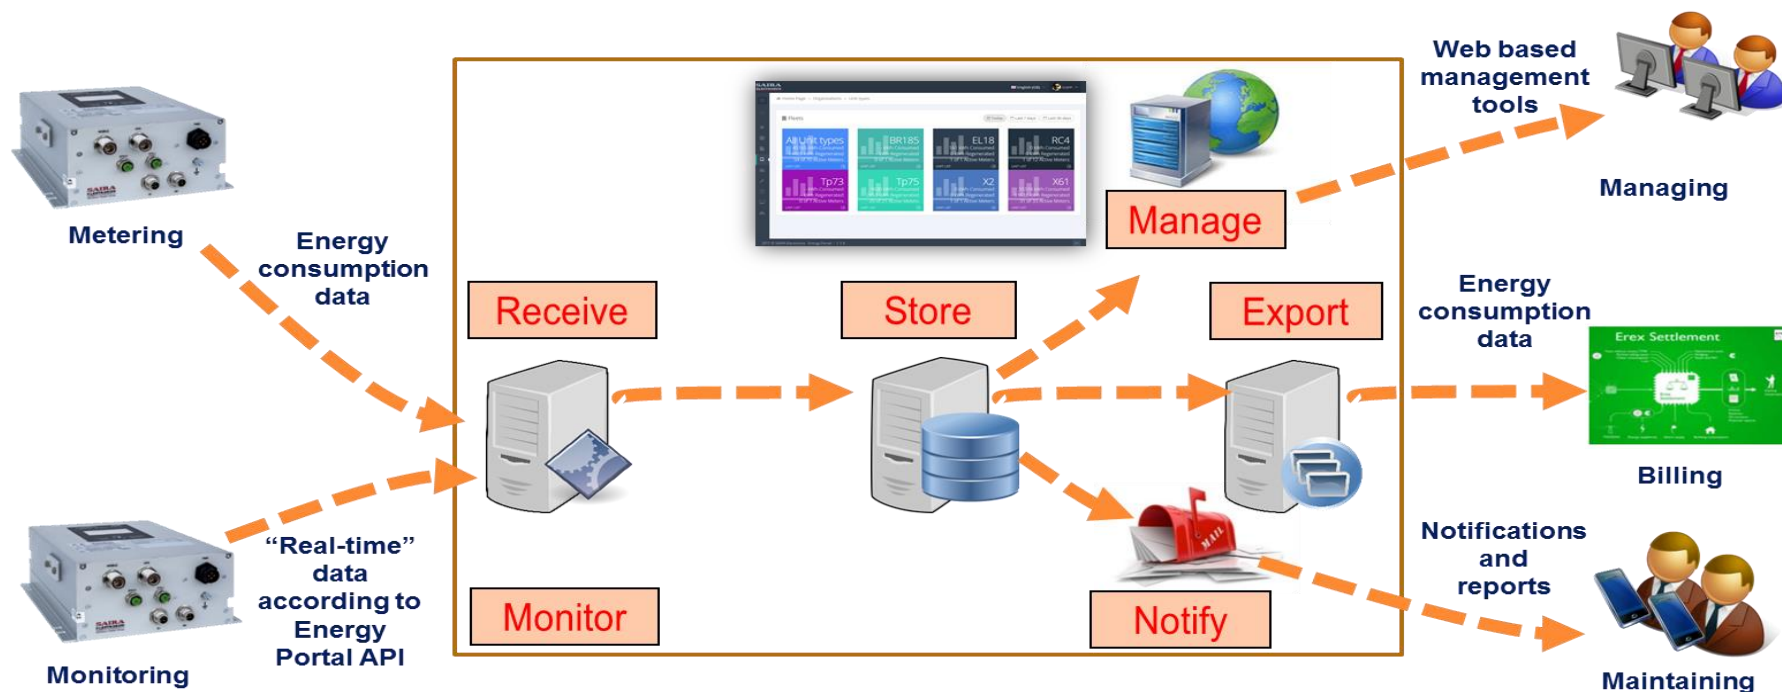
Metering

Energy consumption data

Monitoring

"Real-time" data according to Energy Portal API

Receive

Store

Manage

Export

Monitor

Notify

All Unit types

BR185

EL18

RC4

Tp73

Tp75

X2

X61

Web based management tools

Managing

Energy consumption data

Erex Settlement

Billing

Notifications and reports

Maintaining